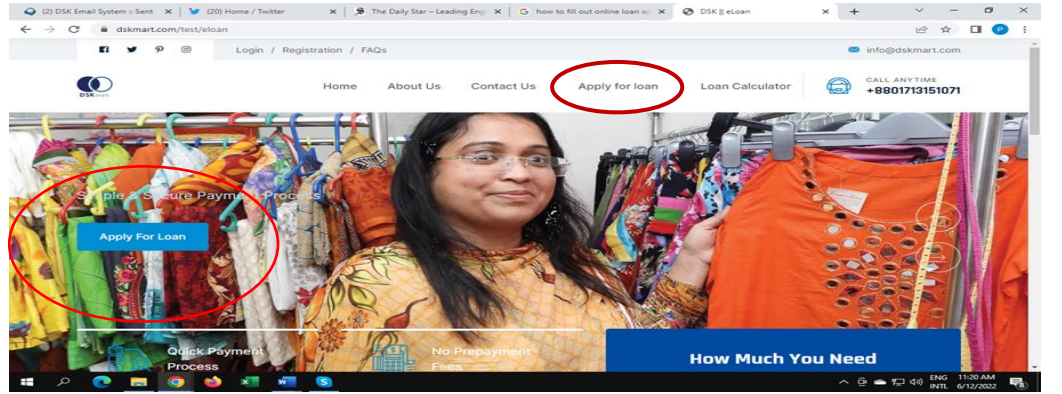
(2) DSK Email System :: Sent
(20) Home / Twitter
The Daily Star – Leading Engl
how to fill out online loan ap
DSK || eLoan

dskmart.com/test/eloan

Login / Registration / FAQs
info@dskmart.com

DSK

Home
About Us
Contact Us
Apply for loan
Loan Calculator
CALL ANYTIME
+8801713151071

Simple & Secure Payment Process

Apply For Loan

Quick Payment Process
No Prepayment Fees

How Much You Need

ENG INTL
11:20 AM
6/12/2022